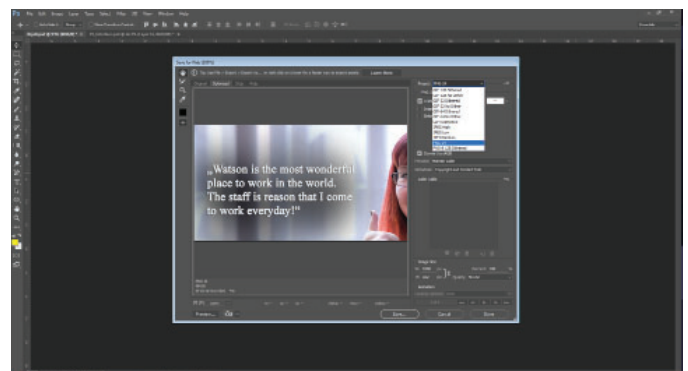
„Watson is the most wonderful place to work in the world. The staff is reason that I come to work everyday!"

Save for Web (100%)

Learn More

Original Optimized 2-Up 4-Up

Preset:

Preview... Save... Cancel Done